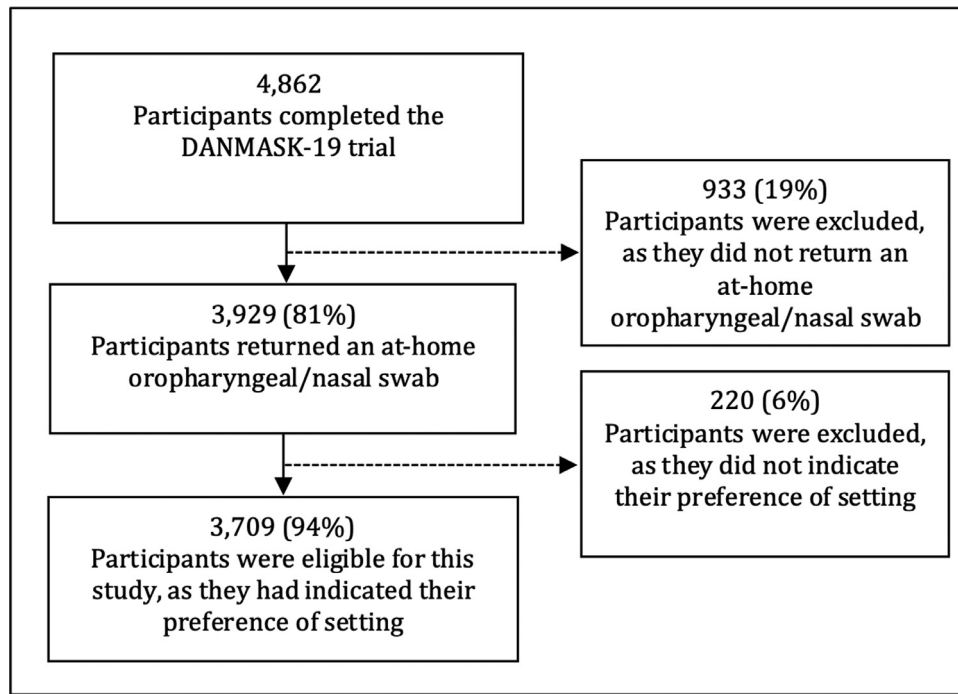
4,862
Participants completed the DANMASK-19 trial

933 (19%)
Participants were excluded, as they did not return an at-home oropharyngeal/nasal swab

3,929 (81%)
Participants returned an at-home oropharyngeal/nasal swab

220 (6%)
Participants were excluded, as they did not indicate their preference of setting

3,709 (94%)
Participants were eligible for this study, as they had indicated their preference of setting